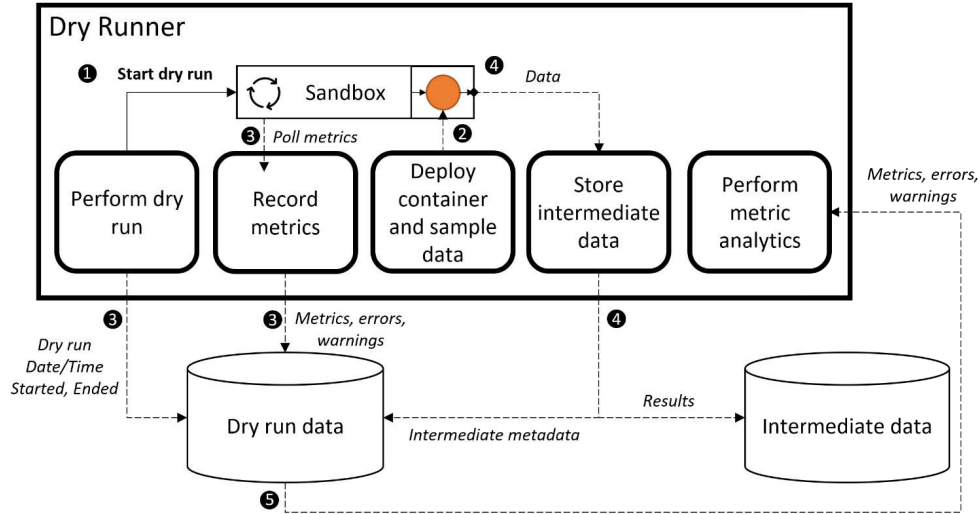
Dry Runner

❶ Start dry run

Sandbox

❹ Data

❸ Poll metrics

❷

Perform dry run

Record metrics

Deploy container and sample data

Store intermediate data

Perform metric analytics

Metrics, errors, warnings

❸ Dry run Date/Time Started, Ended

❸ Metrics, errors, warnings

❹

Dry run data

Results

Intermediate metadata

Intermediate data

❺